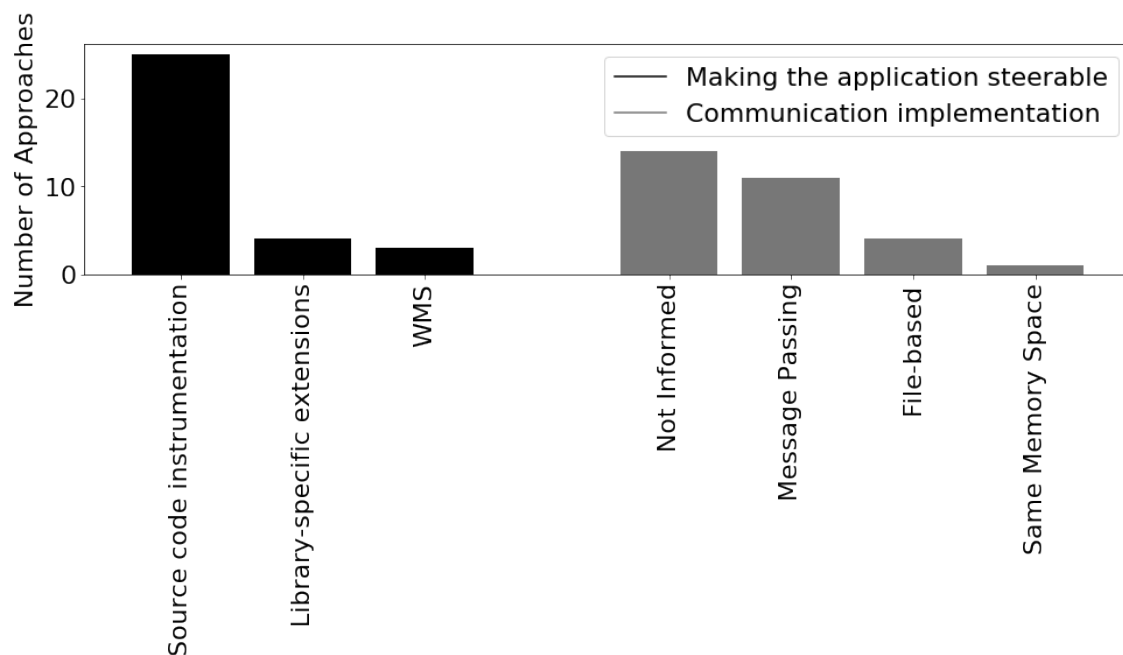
Number of Approaches

20
10
0

Making the application steerable
Communication implementation

Source code instrumentation
Library-specific extensions
WMS
Not Informed
Message Passing
File-based
Same Memory Space